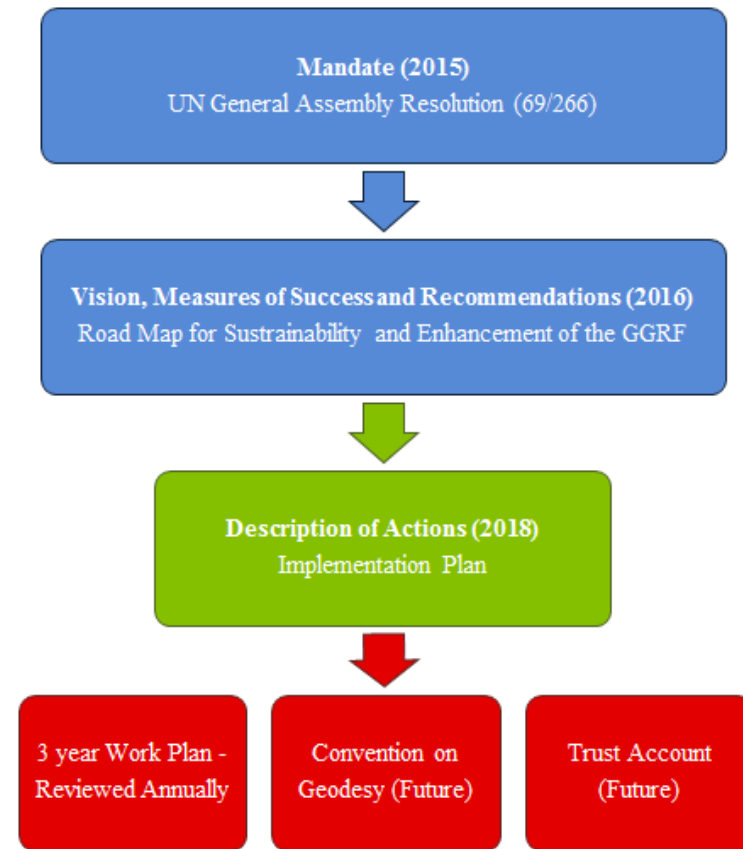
Mandate (2015)
UN General Assembly Resolution (69/266)

Vision, Measures of Success and Recommendations (2016)
Road Map for Sustrainability and Enhancement of the GGRF

Description of Actions (2018)
Implementation Plan

3 year Work Plan - Reviewed Annually

Convention on Geodesy (Future)

Trust Account (Future)